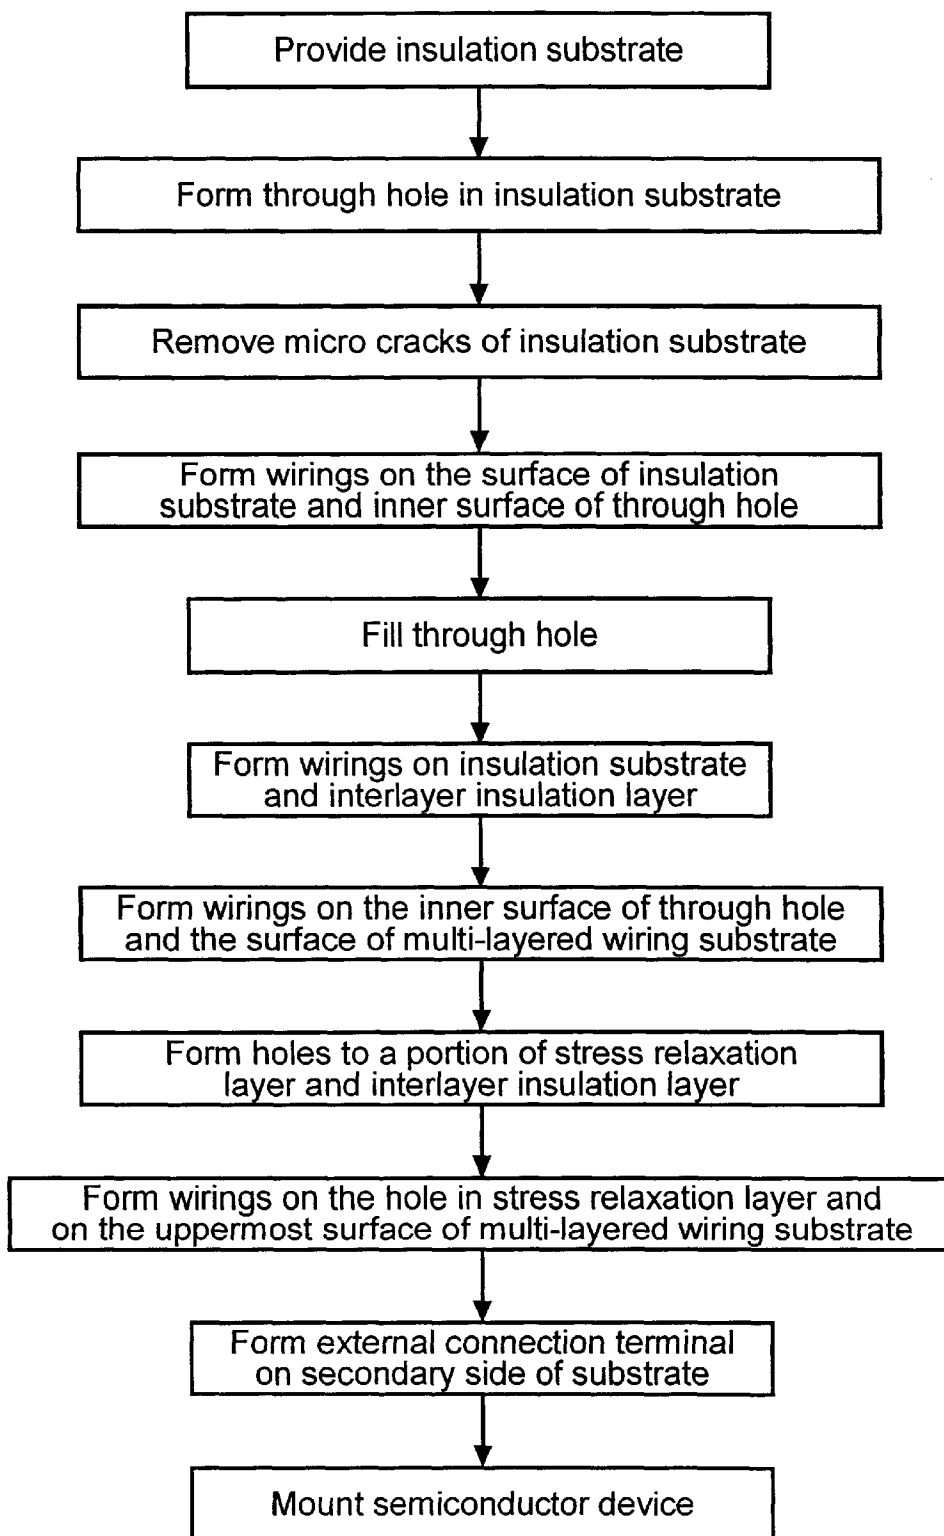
Provide insulation substrate

Form through hole in insulation substrate

Remove micro cracks of insulation substrate

Form wirings on the surface of insulation substrate and inner surface of through hole

Fill through hole

Form wirings on insulation substrate and interlayer insulation layer

Form wirings on the inner surface of through hole and the surface of multi-layered wiring substrate

Form holes to a portion of stress relaxation layer and interlayer insulation layer

Form wirings on the hole in stress relaxation layer and on the uppermost surface of multi-layered wiring substrate

Form external connection terminal on secondary side of substrate

Mount semiconductor device